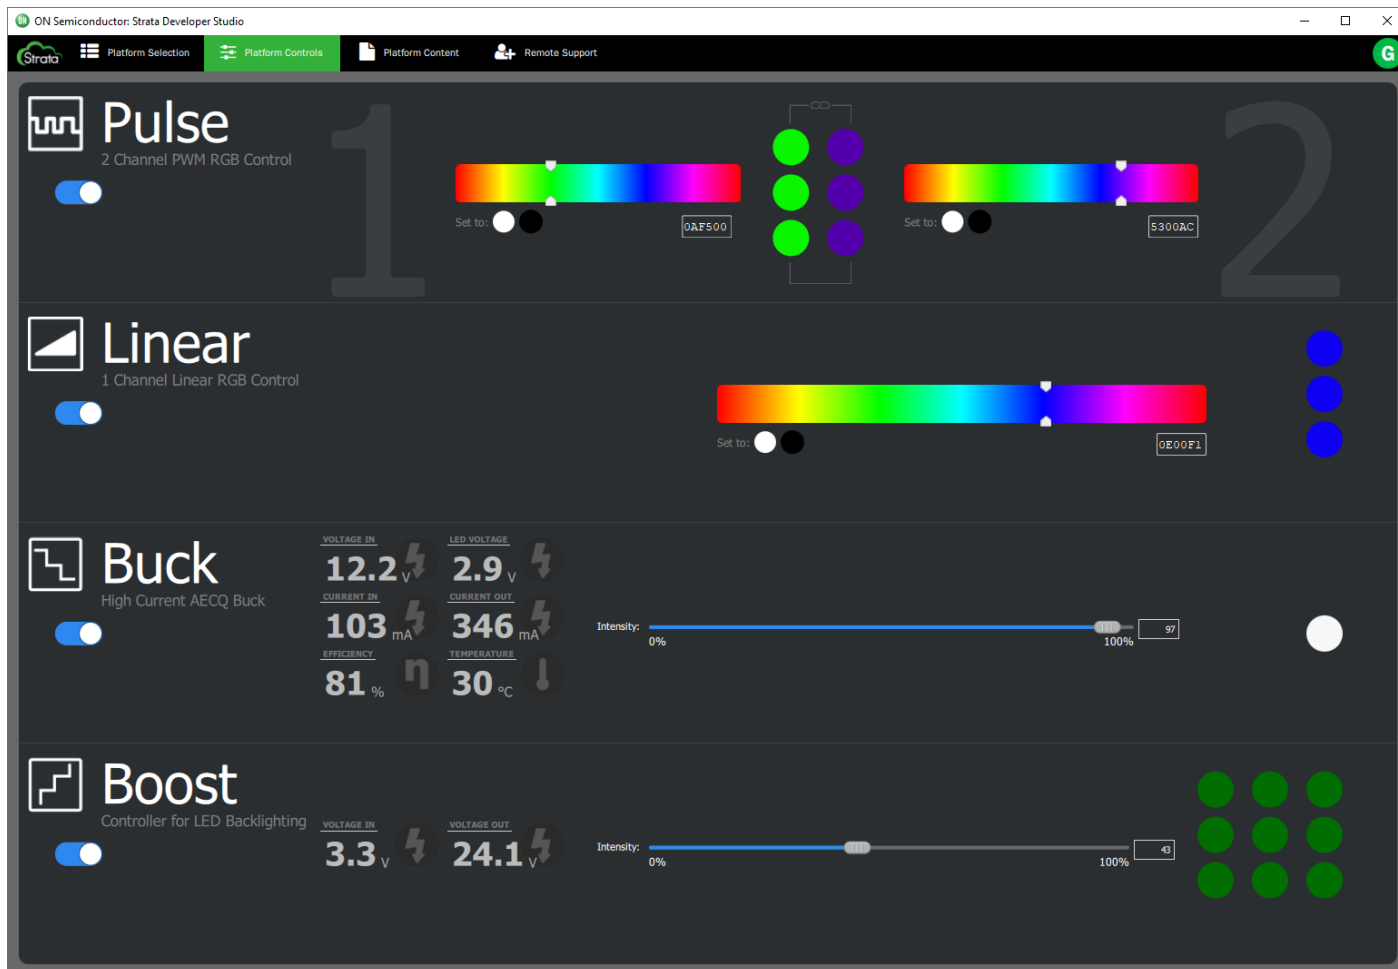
ON Semiconductor: Strata Developer Studio

Strata

Platform Selection

Platform Controls

Platform Content

Remote Support

G

Pulse

2 Channel PWM RGB Control

1

Set to:

0AF500

Set to:

5300AC

2

Linear

1 Channel Linear RGB Control

Set to:

0E00F1

Buck

High Current AECQ Buck

VOLTAGE IN
12.2 V

LED VOLTAGE
2.9 V

CURRENT IN
103 mA

CURRENT OUT
346 mA

EFFICIENCY
81 %

TEMPERATURE
30 °C

Intensity:

0%

100%

97

Boost

Controller for LED Backlighting

VOLTAGE IN
3.3 V

VOLTAGE OUT
24.1 V

Intensity:

0%

100%

43